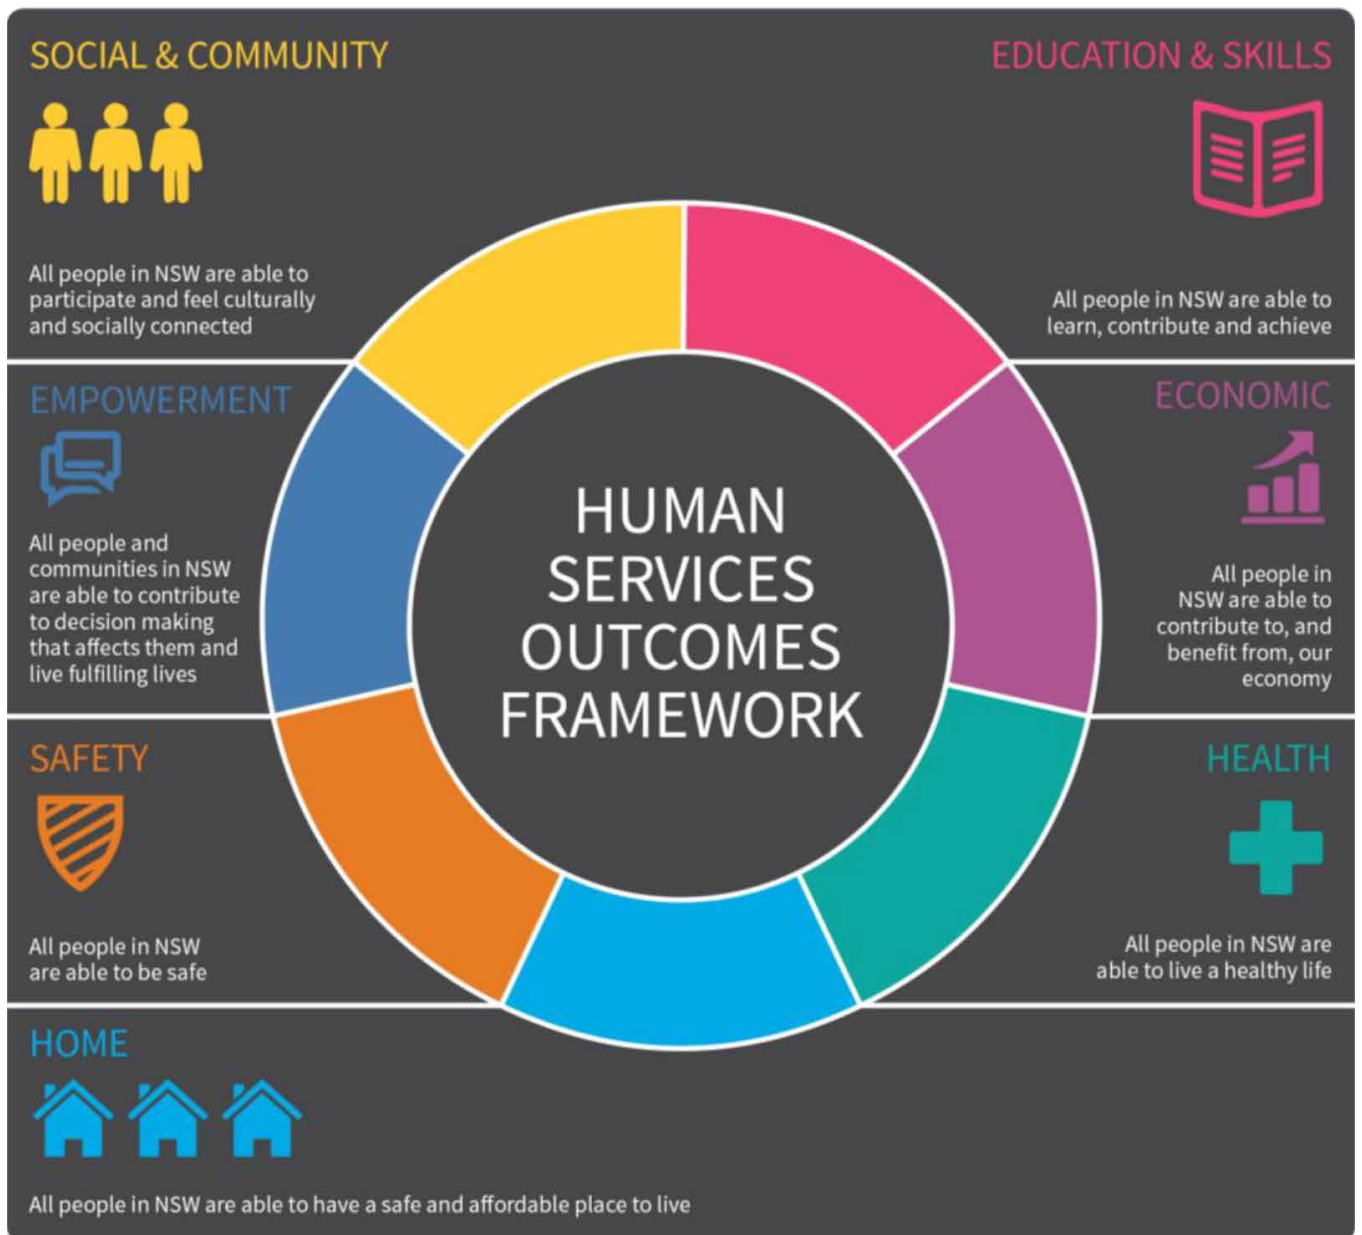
SOCIAL & COMMUNITY

All people in NSW are able to participate and feel culturally and socially connected

EDUCATION & SKILLS

All people in NSW are able to learn, contribute and achieve

HUMAN SERVICES OUTCOMES FRAMEWORK

EMPOWERMENT

All people and communities in NSW are able to contribute to decision making that affects them and live fulfilling lives

ECONOMIC

All people in NSW are able to contribute to, and benefit from, our economy

SAFETY

All people in NSW are able to be safe

HEALTH

All people in NSW are able to live a healthy life

HOME

All people in NSW are able to have a safe and affordable place to live